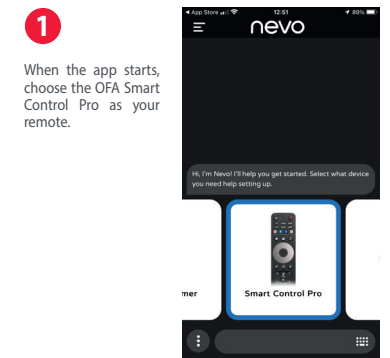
1

When the app starts, choose the OFA Smart Control Pro as your remote.

◂ App Store 12:51 89%

nevo

Hi, I'm Nevo! I'll help you get started. Select what device you need help setting up.

mer

Smart Control Pro